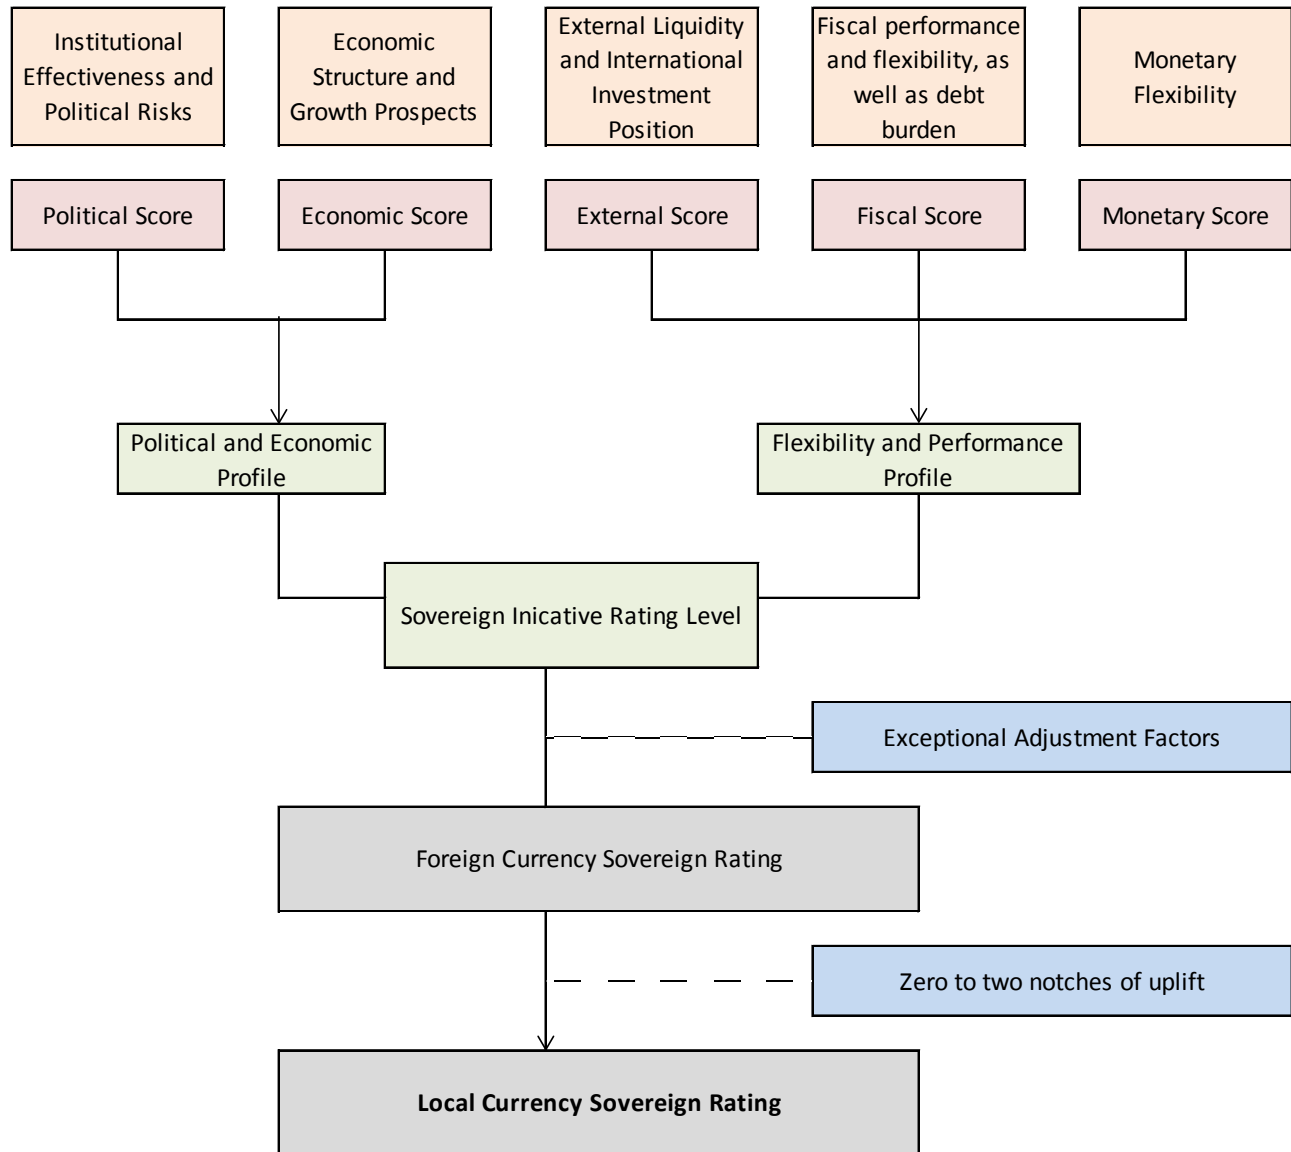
Institutional Effectiveness and Political Risks

Economic Structure and Growth Prospects

External Liquidity and International Investment Position

Fiscal performance and flexibility, as well as debt burden

Monetary Flexibility

Political Score

Economic Score

External Score

Fiscal Score

Monetary Score

Political and Economic Profile

Flexibility and Performance Profile

Sovereign Inicative Rating Level

Exceptional Adjustment Factors

Foreign Currency Sovereign Rating

Zero to two notches of uplift

**Local Currency Sovereign Rating**